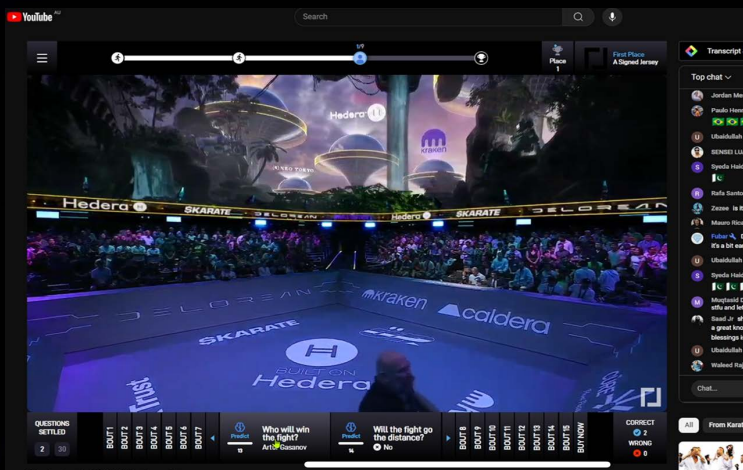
YouTube AU

Search

1/9

Place 1

First Place
A Signed Jersey

Transcript

Top chat

Jordan Me

Paulo Her

Ubaidullah

SENSEI LU

Syeda Haid

Rafa Santo

Zezee is it

Mauro Ric

Fubar it's a bit ea

Ubaidullah

Syeda Hais

Muqtasid D stfu and le

Saad Jr sh a great kno blessings i

Ubaidullah

Waleed Ra

Chat...

All

From Karat

Hedera

kraken

VEO TURBO

Hedera

SKARATE

DELOREAN

Hedera

SKARATE

DELOREAN

DELOREAN

kraken

caldera

SKARATE

BUILT ON Hedera

QUESTIONS SETTLED

2 30

BOUT 1

BOUT 2

BOUT 3

BOUT 4

BOUT 5

BOUT 6

BOUT 7

Predict

13

Who will win the fight?

Arthur Gasanov

Predict

14

Will the fight go the distance?

No

BOUT 8

BOUT 9

BOUT 10

BOUT 11

BOUT 12

BOUT 13

BOUT 14

BOUT 15

BUY NOW

CORRECT

2

WRONG

0